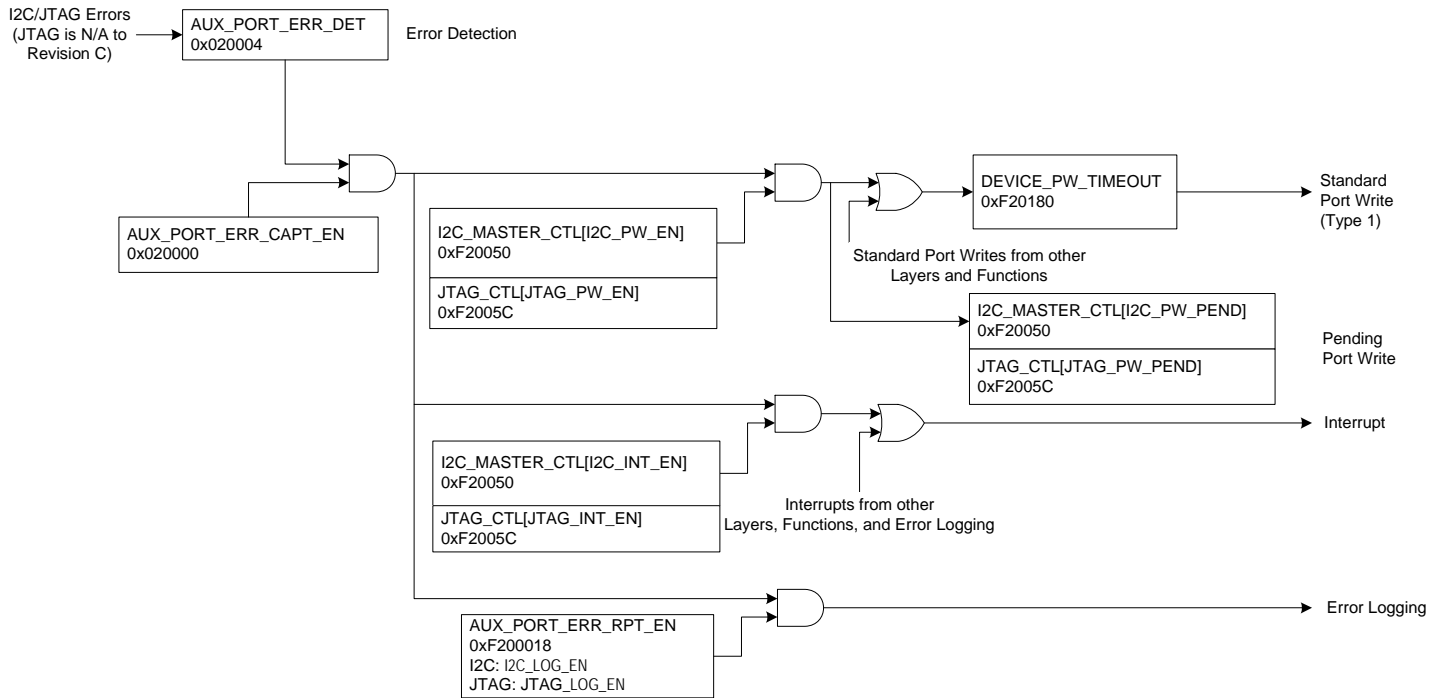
I2C/JTAG Errors (JTAG is N/A to Revision C)

AUX_PORT_ERR_DET
0x020004

Error Detection

AUX_PORT_ERR_CAPT_EN
0x020000

I2C_MASTER_CTL[I2C_PW_EN]
0xF20050

JTAG_CTL[JTAG_PW_EN]
0xF2005C

DEVICE_PW_TIMEOUT
0xF20180

Standard Port Write (Type 1)

Standard Port Writes from other Layers and Functions

I2C_MASTER_CTL[I2C_PW_PEND]
0xF20050

JTAG_CTL[JTAG_PW_PEND]
0xF2005C

Pending Port Write

Interrupt

I2C_MASTER_CTL[I2C_INT_EN]
0xF20050

JTAG_CTL[JTAG_INT_EN]
0xF2005C

Interrupts from other Layers, Functions, and Error Logging

AUX_PORT_ERR_RPT_EN
0xF200018
I2C: I2C_LOG_EN
JTAG: JTAG_LOG_EN

Error Logging